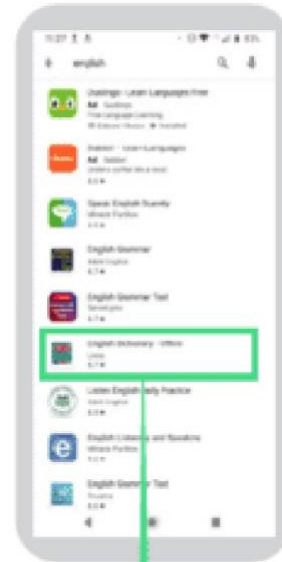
11:27

english

Duolingo - Learn Languages Free
Ad · Duolingo
Free Language Learning
Editors' Choice · Installed

Babbel - Learn Languages
Ad · Babbel
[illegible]

Speak English fluently
Miracle Funbox
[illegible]

English Grammar
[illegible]
4.7

English Grammar Test
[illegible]
4.7

English Dictionary - Offline
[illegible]
4.7

Listen English daily Practice
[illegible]
4.6

English Listening and Speaking
Miracle Funbox
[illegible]

English Grammar Test
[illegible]
4.6